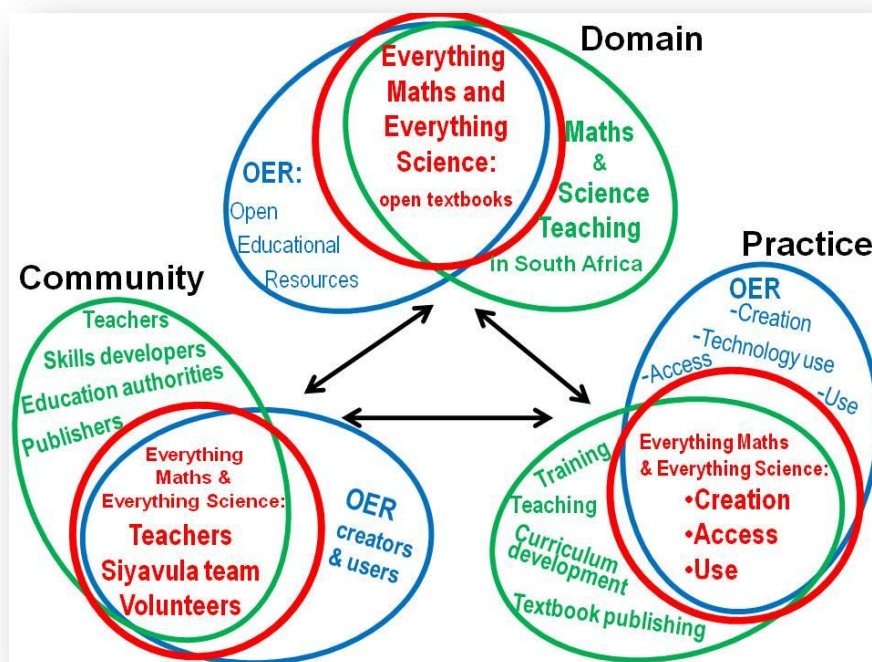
Domain

Everything Maths and Everything Science: open textbooks

OER: Open Educational Resources

Maths & Science Teaching in South Africa

Community

Teachers
Skills developers
Education authorities
Publishers

Everything Maths & Everything Science:
Teachers
Siyavula team
Volunteers

OER creators & users

Practice

OER
-Creation
-Technology use
-Access
-Use

Training
Teaching
Curriculum development
Textbook publishing

Everything Maths & Everything Science:
•Creation
•Access
•Use